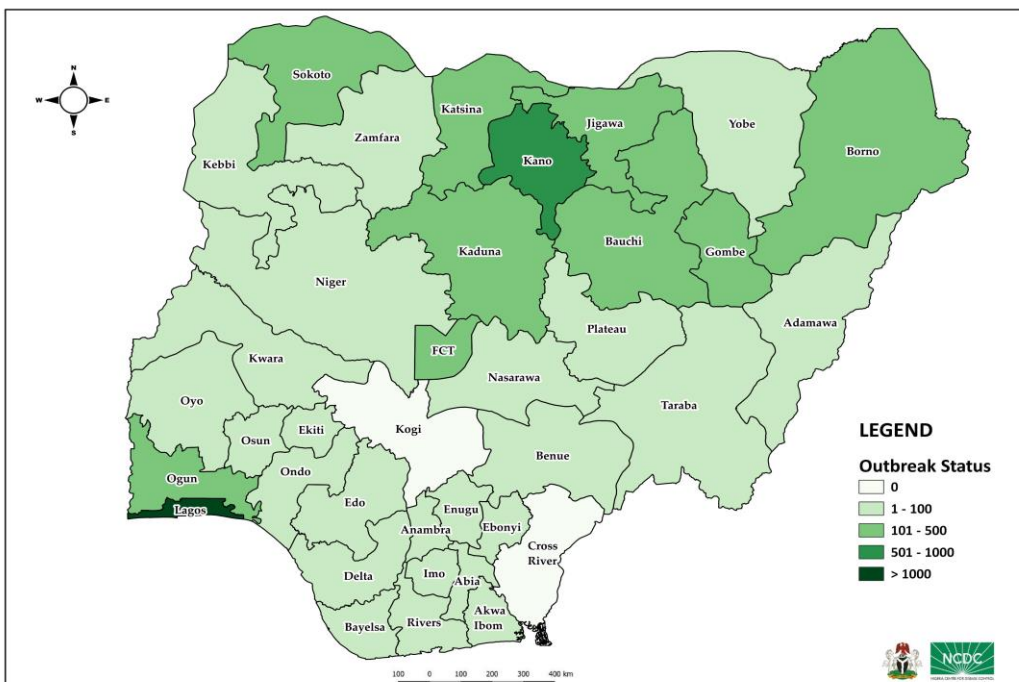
N
W
E
S

Sokoto
Katsina
Jigawa
Yobe
Borno
Zamfara
Kebbi
Kano
Kaduna
Bauchi
Gombe
Niger
Plateau
Adamawa
FCT
Kwara
Nasarawa
Oyo
Taraba
Kogi
Osun
Ekiti
Benue
Ogun
Ondo
Enugu
Lagos
Edo
Ebonyi
Anambra
Cross River
Delta
Imo
Abia
Akwa Ibom
Bayelsa
Rivers

LEGEND

Outbreak Status
0
1 - 100
101 - 500
501 - 1000
> 1000

100 0 100 200 300 400 km

NCDC
NIGERIA CENTRE FOR DISEASE CONTROL